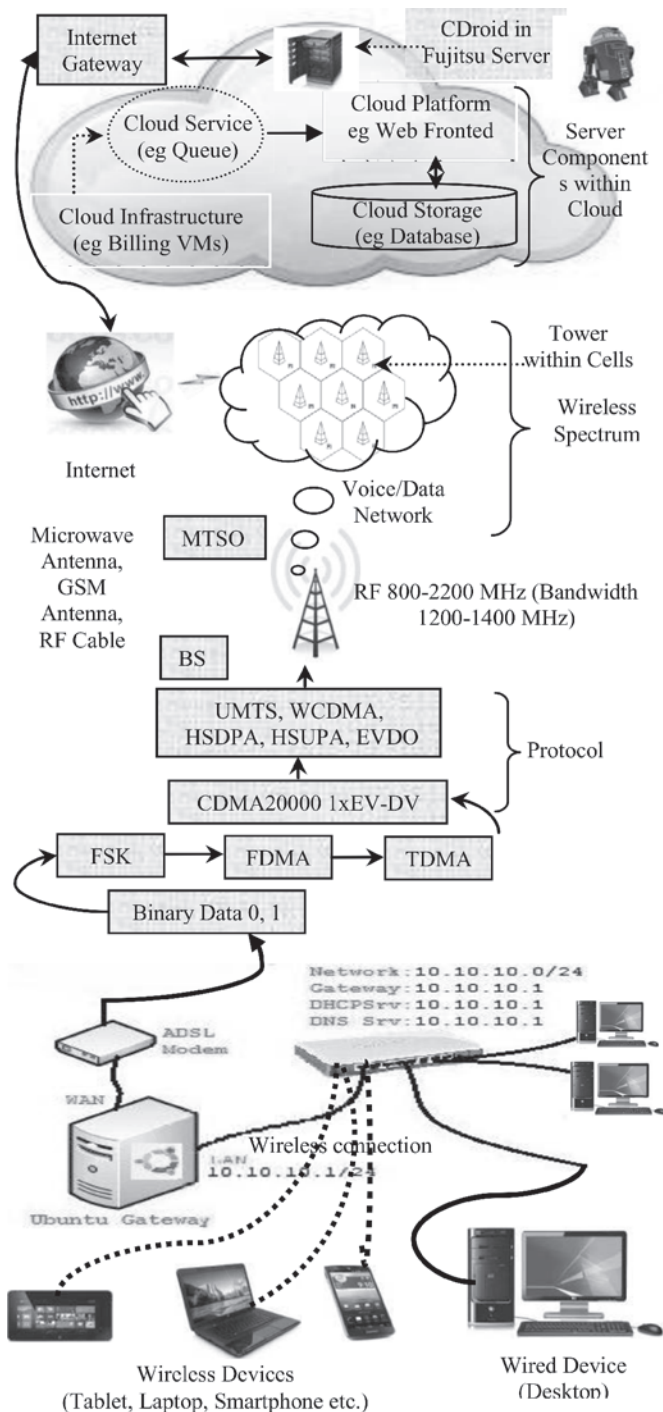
Internet Gateway

CDroid in Fujitsu Server

Cloud Service (eg Queue)

Cloud Platform eg Web Fronted

Server Components within Cloud

Cloud Infrastructure (eg Billing VMs)

Cloud Storage (eg Database)

Tower within Cells

Wireless Spectrum

http://www

Internet

Voice/Data Network

Microwave Antenna, GSM Antenna, RF Cable

MTSO

RF 800-2200 MHz (Bandwidth 1200-1400 MHz)

BS

UMTS, WCDMA, HSDPA, HSUPA, EVDO

Protocol

CDMA20000 1xEV-DV

FSK

FDMA

TDMA

Binary Data 0, 1

Network:10.10.10.0/24
Gateway:10.10.10.1
DHCPSrv:10.10.10.1
DNS Srv:10.10.10.1

ADSL Modem

WAN

Wireless connection

LAN
10.10.10.1/24

Ubuntu Gateway

Wireless Devices (Tablet, Laptop, Smartphone etc.)

Wired Device (Desktop)